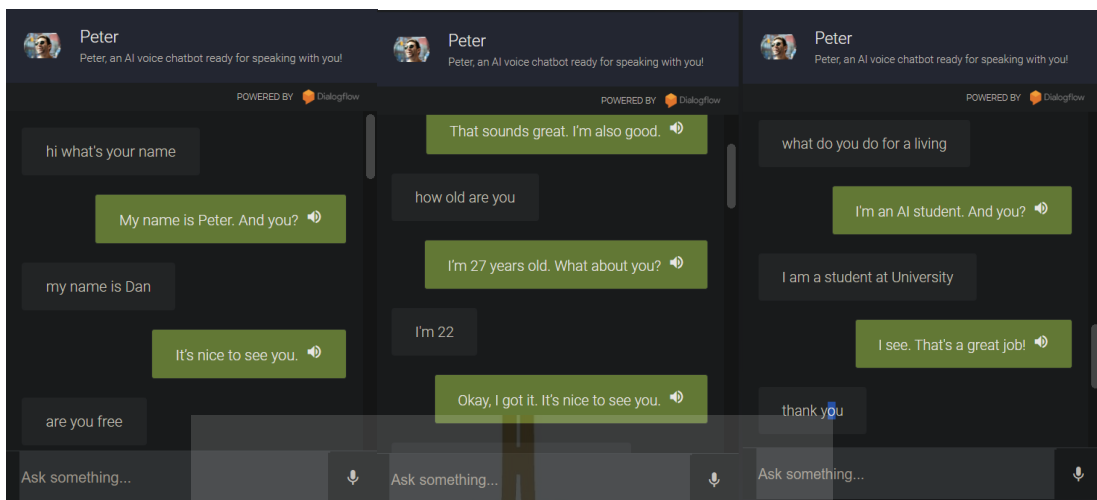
Peter
Peter, an AI voice chatbot ready for speaking with you!

POWERED BY Dialogflow

hi what's your name

My name is Peter. And you?

my name is Dan

It's nice to see you.

are you free

Ask something...

Peter
Peter, an AI voice chatbot ready for speaking with you!

POWERED BY Dialogflow

That sounds great. I'm also good.

how old are you

I'm 27 years old. What about you?

I'm 22

Okay, I got it. It's nice to see you.

Ask something...

Peter
Peter, an AI voice chatbot ready for speaking with you!

POWERED BY Dialogflow

what do you do for a living

I'm an AI student. And you?

I am a student at University

I see. That's a great job!

thank you

Ask something...